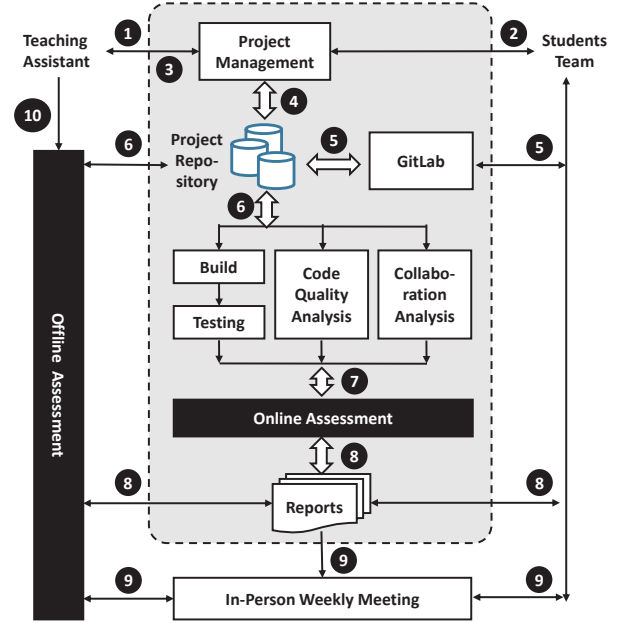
1
Teaching Assistant
3
Project Management
2
Students Team
10
4
6
Project Repository
5
GitLab
5
Offline Assessment
6
Build
Testing
Code Quality Analysis
Collaboration Analysis
7
Online Assessment
8
8
Reports
8
9
9
In-Person Weekly Meeting
9